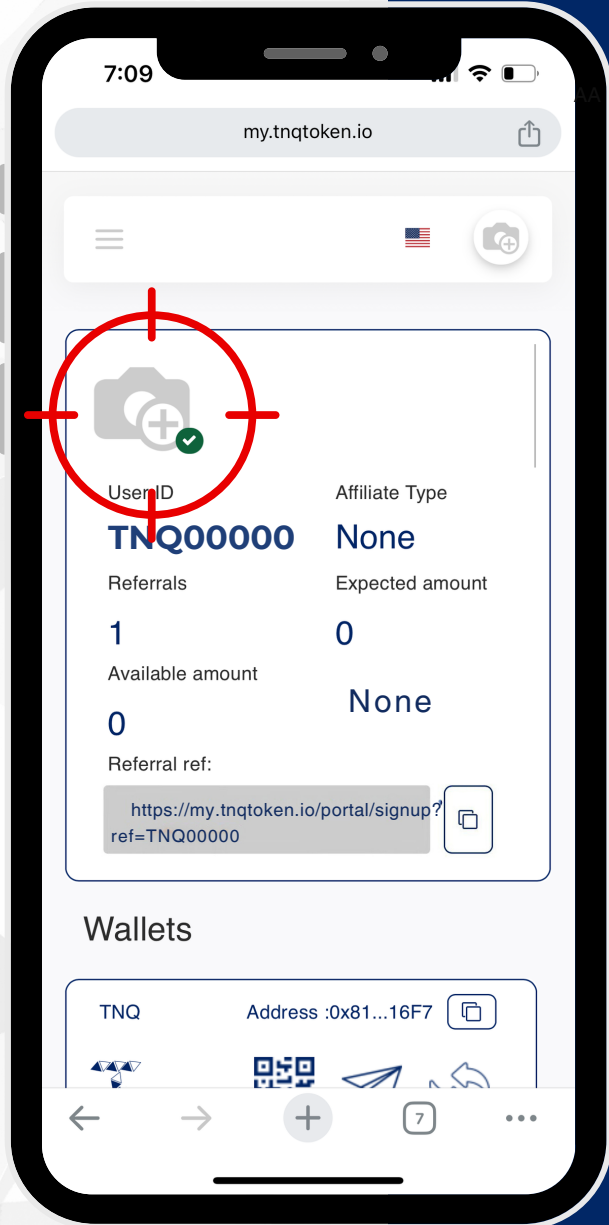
7:09

my.tnqtoken.io

User ID
TNQ00000

Affiliate Type
None

Referrals
1

Expected amount
0

Available amount
0

None

Referral ref:
https://my.tnqtoken.io/portal/signup?ref=TNQ00000

Wallets

TNQ
Address :0x81...16F7

7